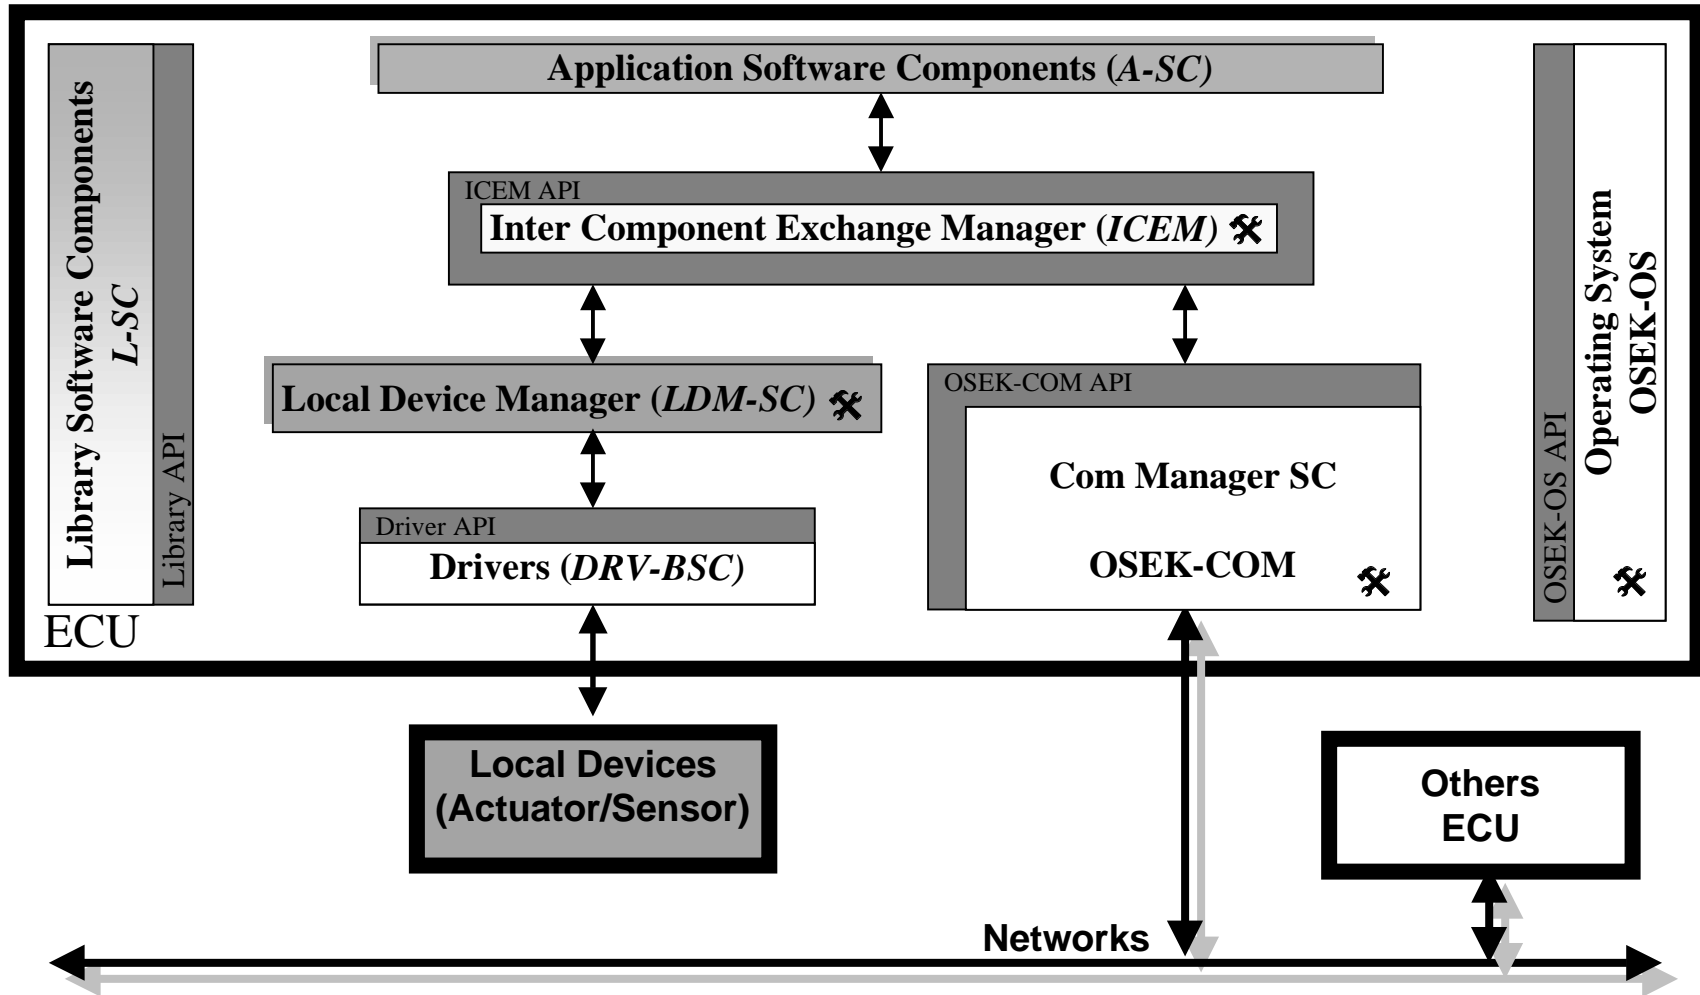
Library Software Components
*L-SC*

Library API

Application Software Components (*A-SC)*

ICEM API

Inter Component Exchange Manager (*ICEM)*

Local Device Manager (*LDM-SC)*

Driver API

Drivers (*DRV-BSC)*

OSEK-COM API

Com Manager SC

OSEK-COM

OSEK-OS API

Operating System
OSEK-OS

ECU

Local Devices
(Actuator/Sensor)

Others
ECU

Networks